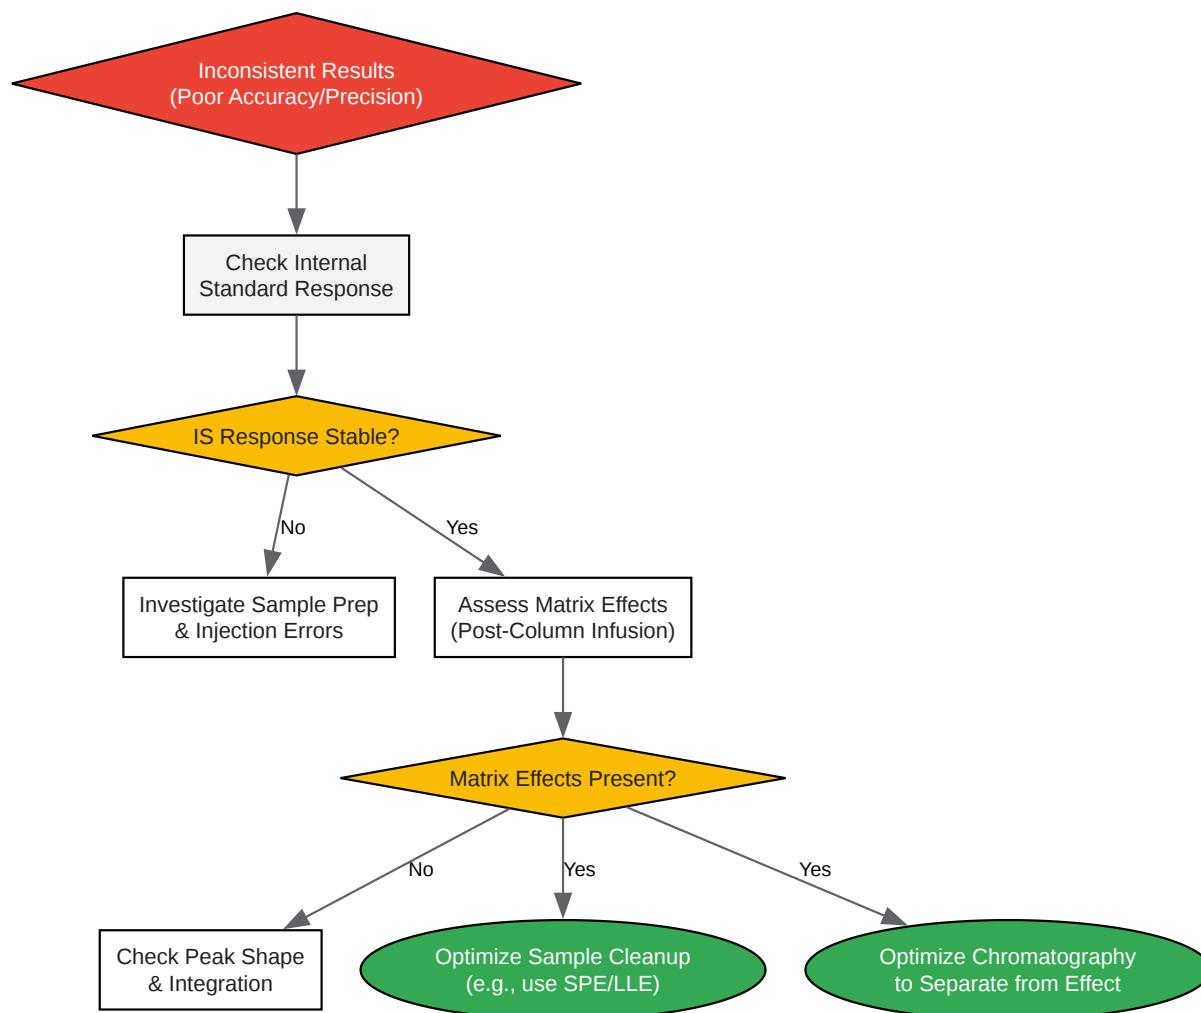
Inconsistent Results
(Poor Accuracy/Precision)

Check Internal
Standard Response

IS Response Stable?

No

Yes

Investigate Sample Prep
& Injection Errors

Assess Matrix Effects
(Post-Column Infusion)

Matrix Effects Present?

No

Yes

Yes

Check Peak Shape
& Integration

Optimize Sample Cleanup
(e.g., use SPE/LLE)

Optimize Chromatography
to Separate from Effect